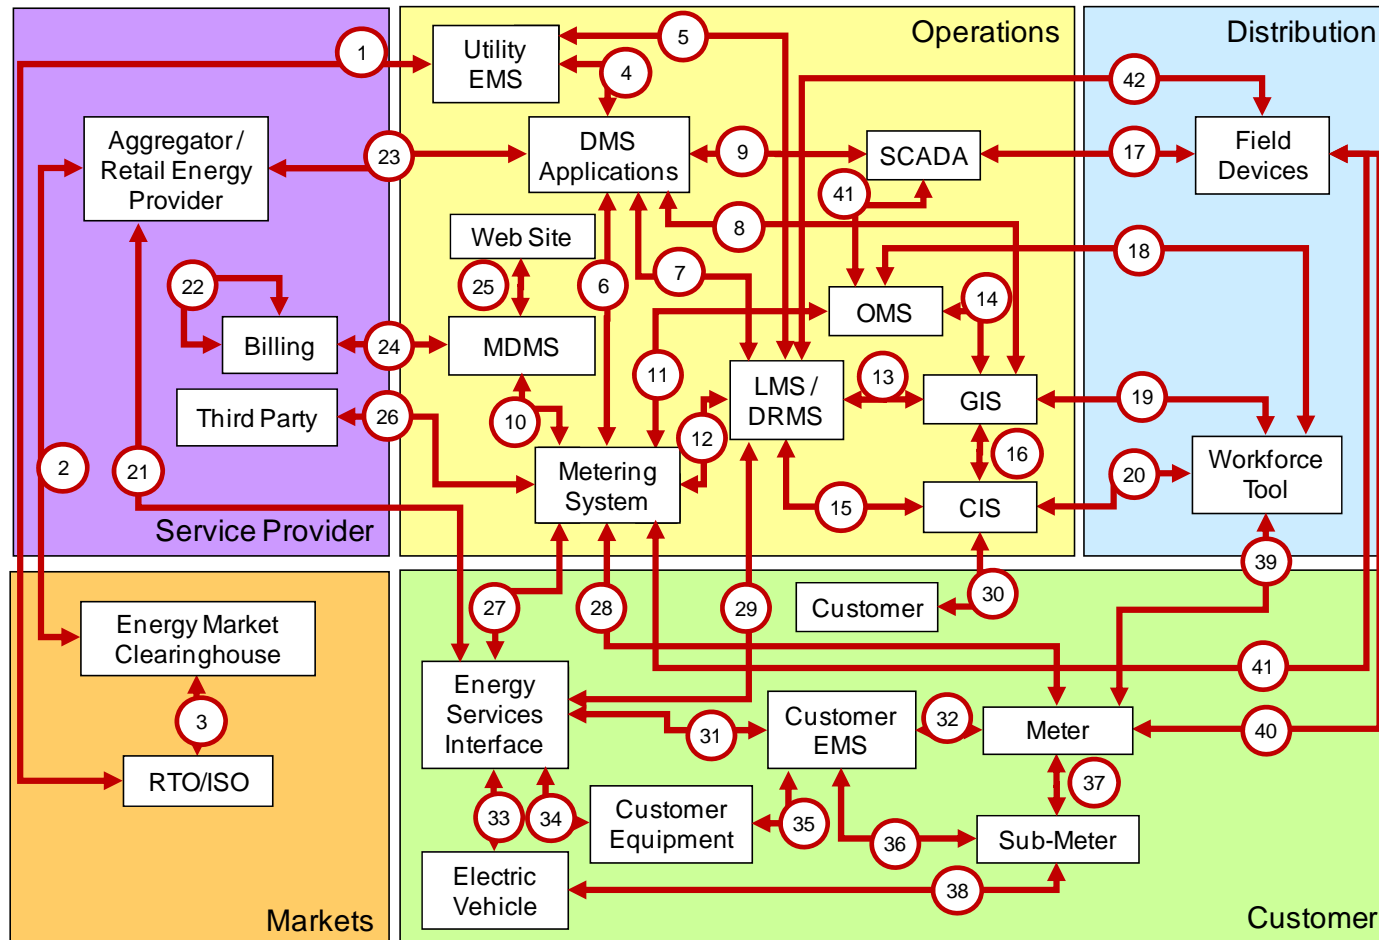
Operations

Distribution

Service Provider

Markets

Customer

Utility EMS

Aggregator / Retail Energy Provider

DMS Applications

SCADA

Field Devices

Web Site

OMS

Billing

MDMS

LMS / DRMS

GIS

Third Party

Metering System

CIS

Workforce Tool

Customer

Energy Market Clearinghouse

RTO/ISO

Energy Services Interface

Customer EMS

Meter

Customer Equipment

Sub-Meter

Electric Vehicle

1
2
3
4
5
6
7
8
9
10
11
12
13
14
15
16
17
18
19
20
21
22
23
24
25
26
27
28
29
30
31
32
33
34
35
36
37
38
39
40
41
41
42